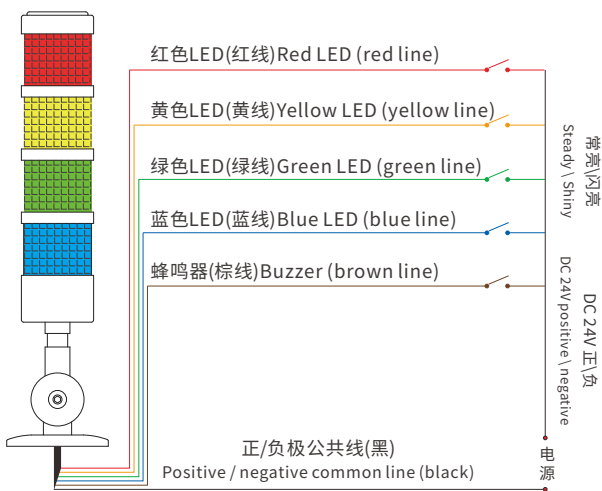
红色LED(红线)Red LED (red line)

黄色LED(黄线)Yellow LED (yellow line)

绿色LED(绿线)Green LED (green line)

蓝色LED(蓝线)Blue LED (blue line)

蜂鸣器(棕线)Buzzer (brown line)

常亮\闪亮
Steady \ Shiny

DC 24V 正\负
DC 24V positive \ negative

正/负极公共线(黑)
Positive / negative common line (black)

电
源